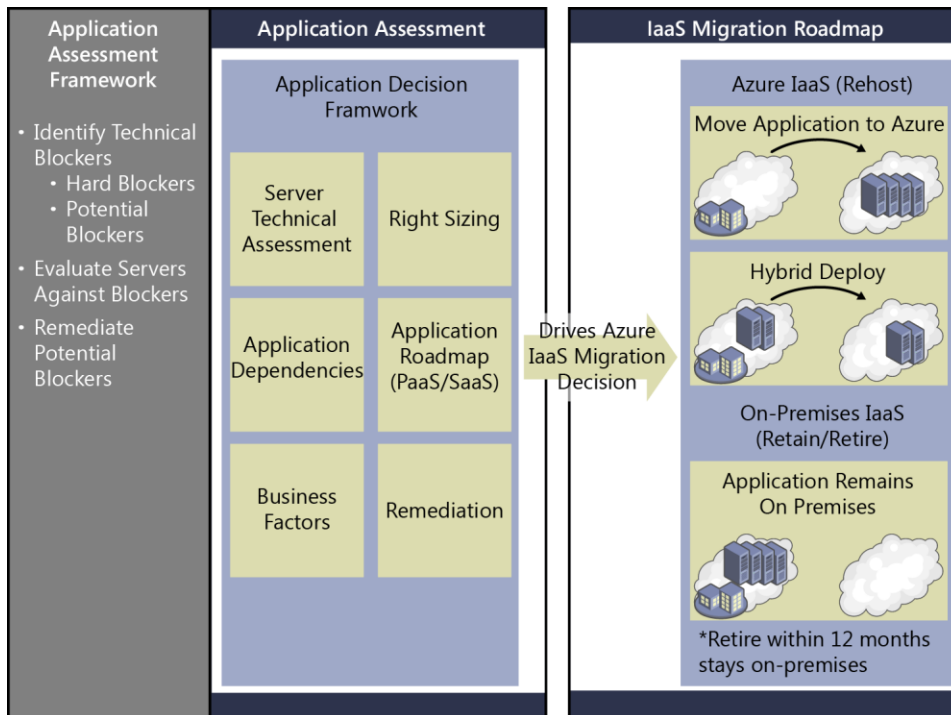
Application Assessment Framework

• Identify Technical Blockers
  • Hard Blockers
  • Potential Blockers
• Evaluate Servers Against Blockers
• Remediate Potential Blockers

Application Assessment

Application Decision Framwork

Server Technical Assessment

Right Sizing

Application Dependencies

Application Roadmap (PaaS/SaaS)

Business Factors

Remediation

Drives Azure IaaS Migration Decision

IaaS Migration Roadmap

Azure IaaS (Rehost)

Move Application to Azure

Hybrid Deploy

On-Premises IaaS (Retain/Retire)

Application Remains On Premises

*Retire within 12 months stays on-premises